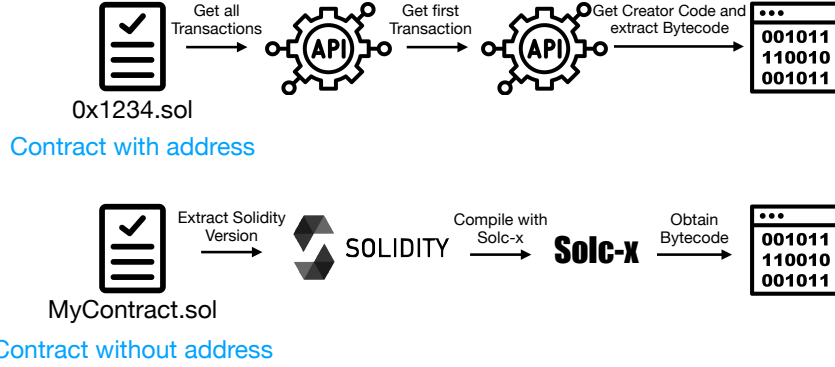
Get all Transactions

API

Get first Transaction

API

Get Creator Code and extract Bytecode

001011
110010
001011

0x1234.sol

Contract with address

Extract Solidity Version

SOLIDITY

Compile with Solc-x

Solc-x

Obtain Bytecode

001011
110010
001011

MyContract.sol

Contract without address